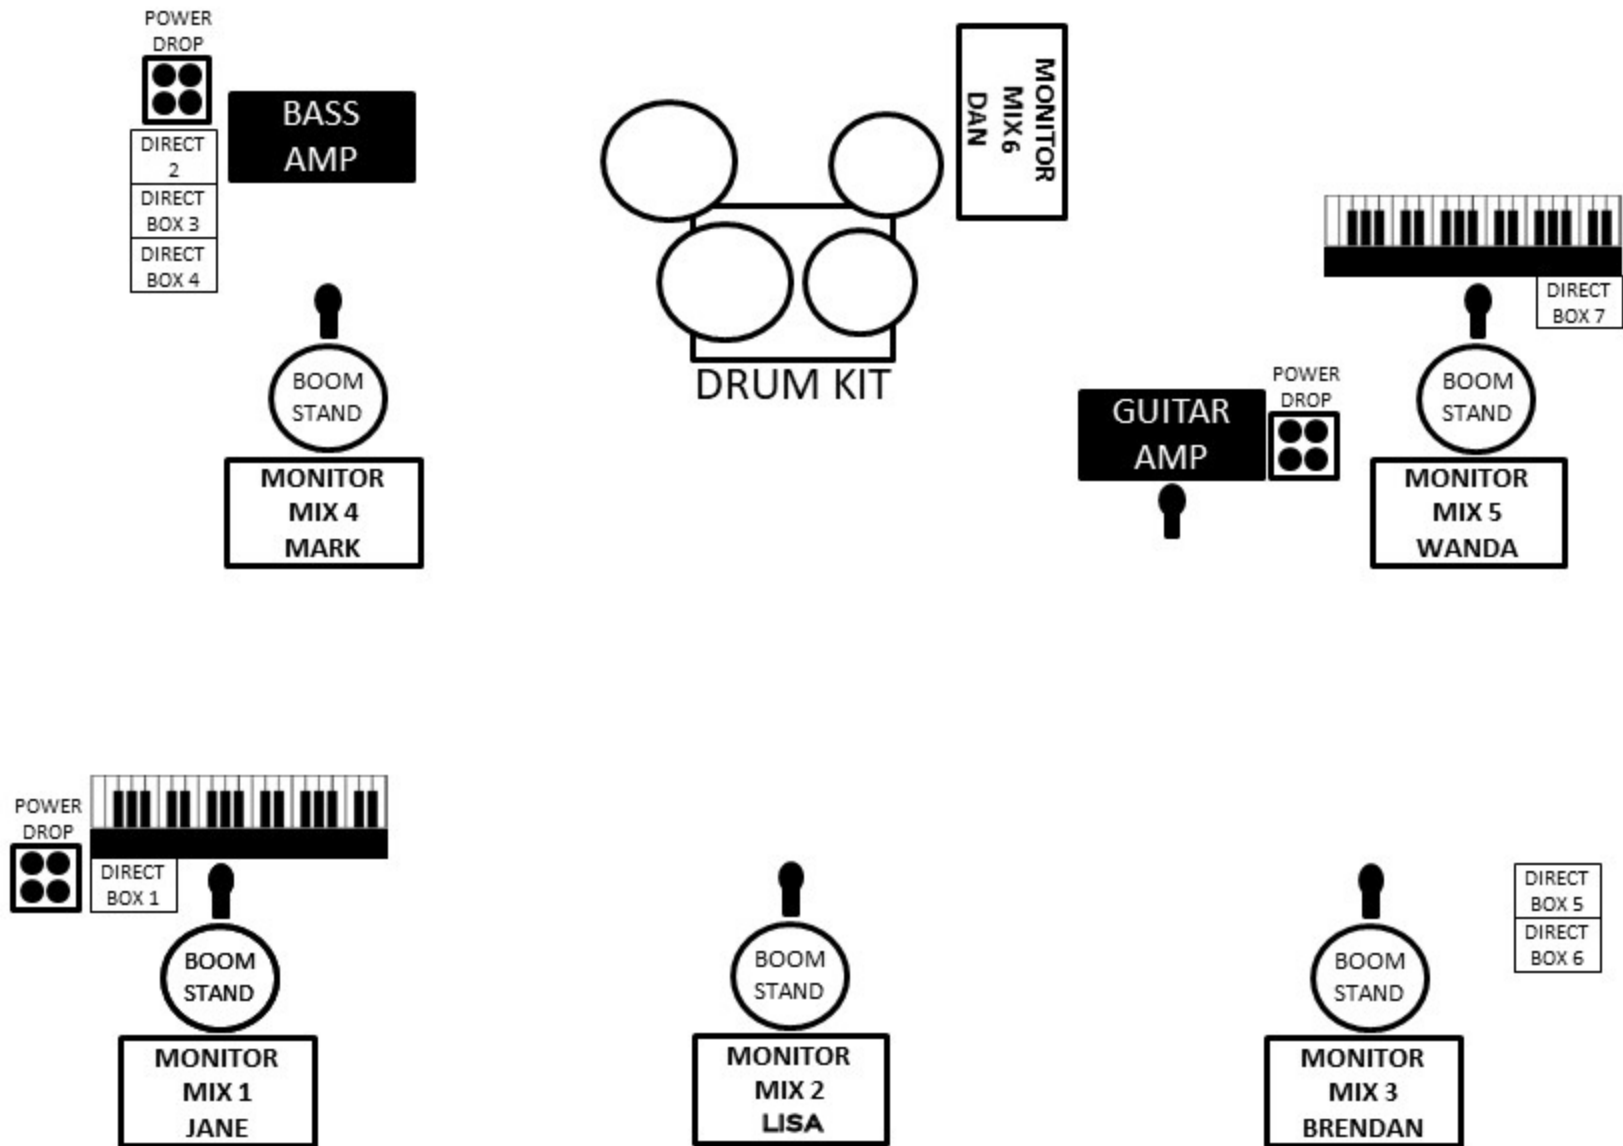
POWER DROP

BASS AMP

DIRECT 2

DIRECT BOX 3

DIRECT BOX 4

DRUM KIT

MONITOR MIX 6 DAN

DIRECT BOX 7

BOOM STAND

MONITOR MIX 4 MARK

GUITAR AMP

POWER DROP

BOOM STAND

MONITOR MIX 5 WANDA

POWER DROP

DIRECT BOX 1

BOOM STAND

MONITOR MIX 1 JANE

BOOM STAND

MONITOR MIX 2 LISA

BOOM STAND

MONITOR MIX 3 BRENDAN

DIRECT BOX 5

DIRECT BOX 6